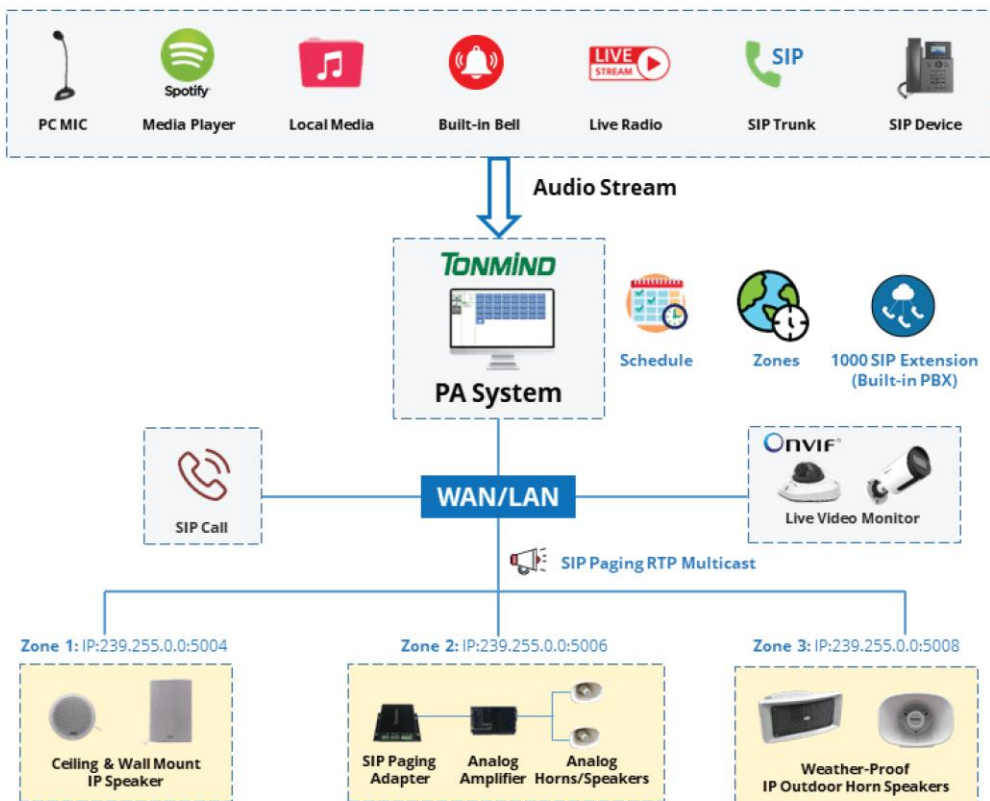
Spotify

PC MIC
Media Player
Local Media
Built-in Bell
LIVE STREAM
Live Radio
SIP
SIP Trunk
SIP Device

Audio Stream

TONMIND

PA System

Schedule
Zones
1000 SIP Extension (Built-in PBX)

SIP Call

WAN/LAN

ONVIF
Live Video Monitor

SIP Paging RTP Multicast

Zone 1: IP:239.255.0.0:5004
Ceiling & Wall Mount IP Speaker

Zone 2: IP:239.255.0.0:5006
SIP Paging Adapter
Analog Amplifier
Analog Horns/Speakers

Zone 3: IP:239.255.0.0:5008
Weather-Proof IP Outdoor Horn Speakers